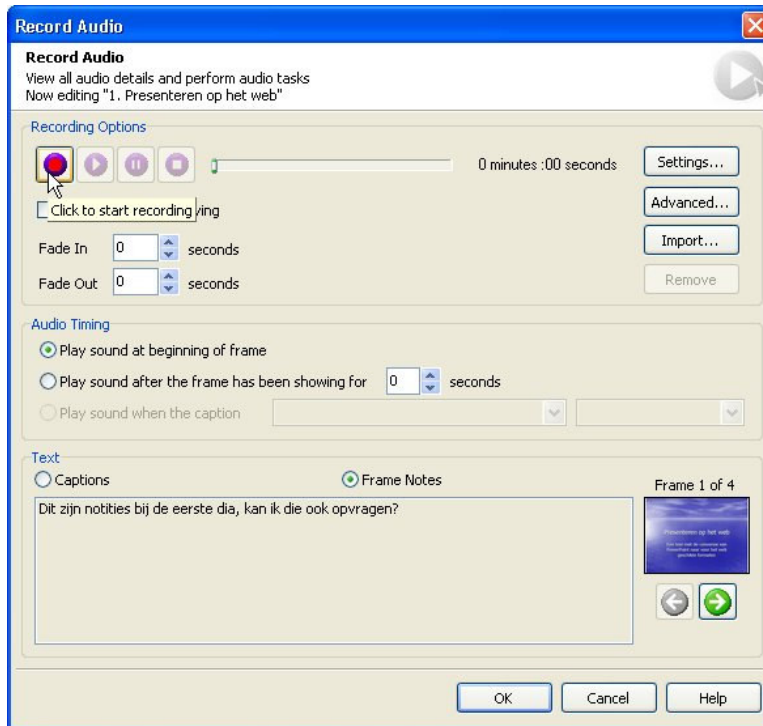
Record Audio

Record Audio
View all audio details and perform audio tasks
Now editing "1. Presenteren op het web"

Recording Options

0 minutes :00 seconds

Settings...

Click to start recording ying

Advanced...

Import...

Fade In 0 seconds

Fade Out 0 seconds

Remove

Audio Timing

Play sound at beginning of frame

Play sound after the frame has been showing for 0 seconds

Play sound when the caption

Text

Captions

Frame Notes

Frame 1 of 4

Dit zijn notities bij de eerste dia, kan ik die ook opvragen?

Presenteren op het web

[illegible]

OK

Cancel

Help